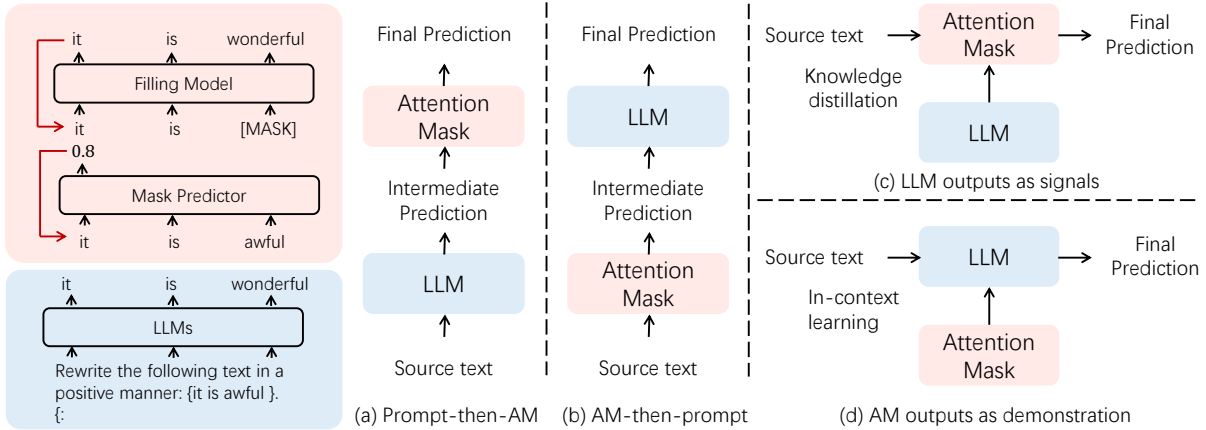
it is wonderful

Filling Model

it is [MASK]

0.8

Mask Predictor

it is awful

it is wonderful

LLMs

Rewrite the following text in a positive manner: {it is awful }.
{:

Final Prediction

Attention Mask

Intermediate Prediction

LLM

Source text

(a) Prompt-then-AM

Final Prediction

LLM

Intermediate Prediction

Attention Mask

Source text

(b) AM-then-prompt

Source text

Attention Mask

Final Prediction

Knowledge distillation

LLM

(c) LLM outputs as signals

Source text

LLM

Final Prediction

In-context learning

Attention Mask

(d) AM outputs as demonstration